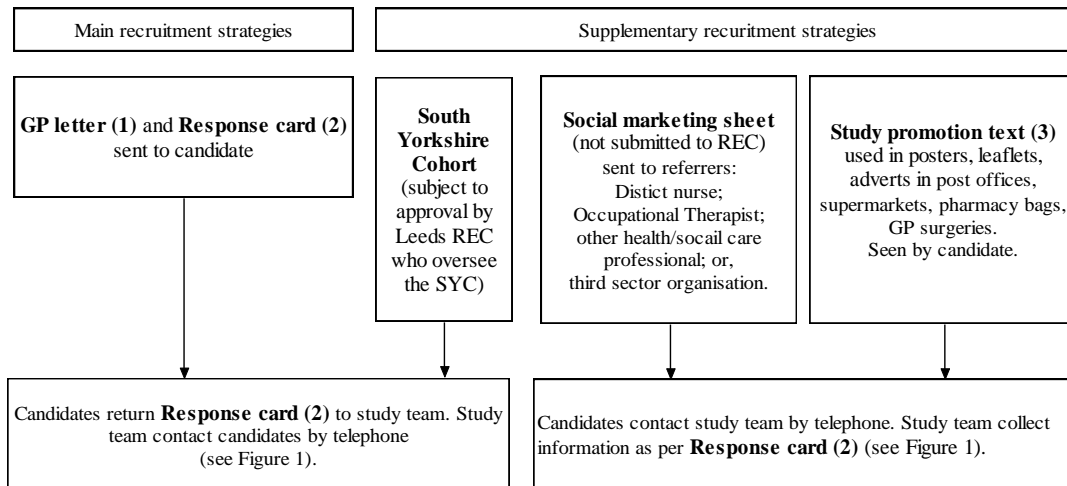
Main recruitment strategies

Supplementary recuritment strategies

**GP letter (1)** and **Response card (2)** sent to candidate

**South Yorkshire Cohort** (subject to approval by Leeds REC who oversee the SYC)

**Social marketing sheet** (not submitted to REC) sent to referrers: Distict nurse; Occupational Therapist; other health/socail care professional; or, third sector organisation.

**Study promotion text (3)** used in posters, leaflets, adverts in post offices, supermarkets, pharmacy bags, GP surgeries. Seen by candidate.

Candidates return **Response card (2)** to study team. Study team contact candidates by telephone (see Figure 1).

Candidates contact study team by telephone. Study team collect information as per **Response card (2)** (see Figure 1).